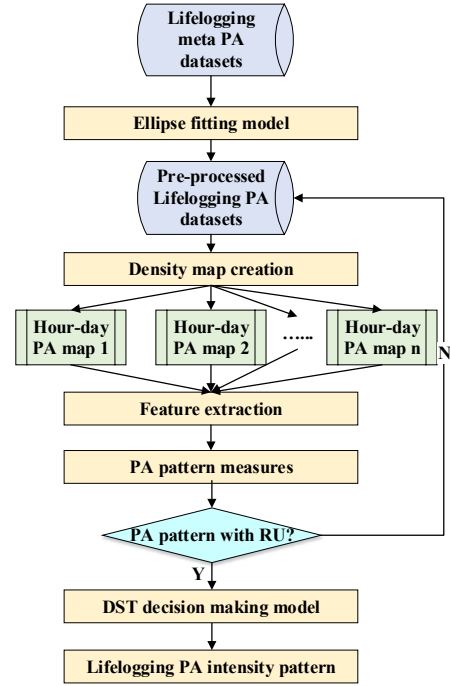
Lifelogging meta PA datasets

Ellipse fitting model

Pre-processed Lifelogging PA datasets

Density map creation

Hour-day PA map 1

Hour-day PA map 2

……

Hour-day PA map n

N

Feature extraction

PA pattern measures

PA pattern with RU?

Y

DST decision making model

Lifelogging PA intensity pattern